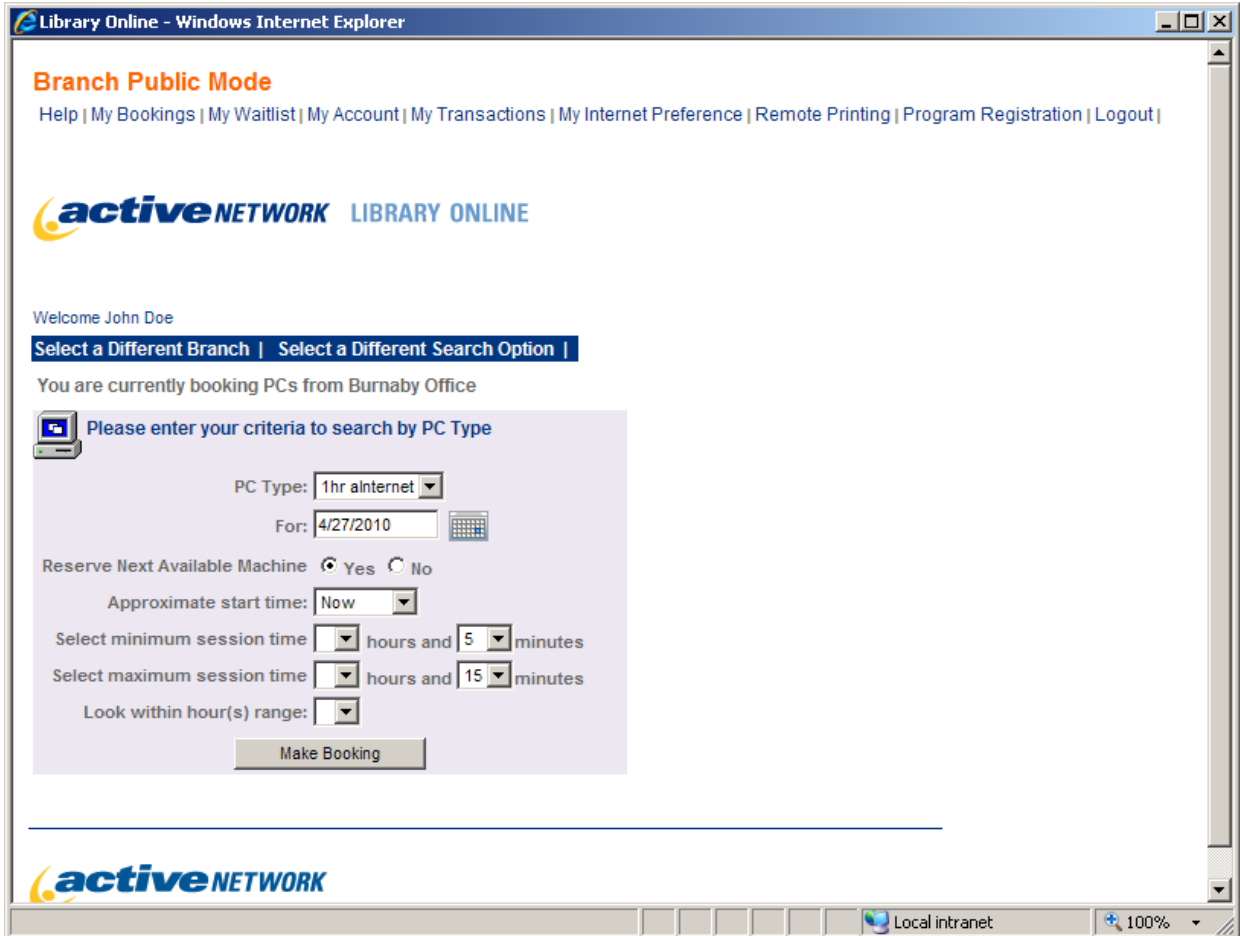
Library Online - Windows Internet Explorer

Branch Public Mode

Help | My Bookings | My Waitlist | My Account | My Transactions | My Internet Preference | Remote Printing | Program Registration | Logout |

active NETWORK LIBRARY ONLINE

Welcome John Doe

Select a Different Branch | Select a Different Search Option |

You are currently booking PCs from Burnaby Office

Please enter your criteria to search by PC Type

PC Type: 1hr aInternet

For: 4/27/2010

Reserve Next Available Machine Yes No

Approximate start time: Now

Select minimum session time hours and 5 minutes

Select maximum session time hours and 15 minutes

Look within hour(s) range:

Make Booking

active NETWORK

Local intranet 100%